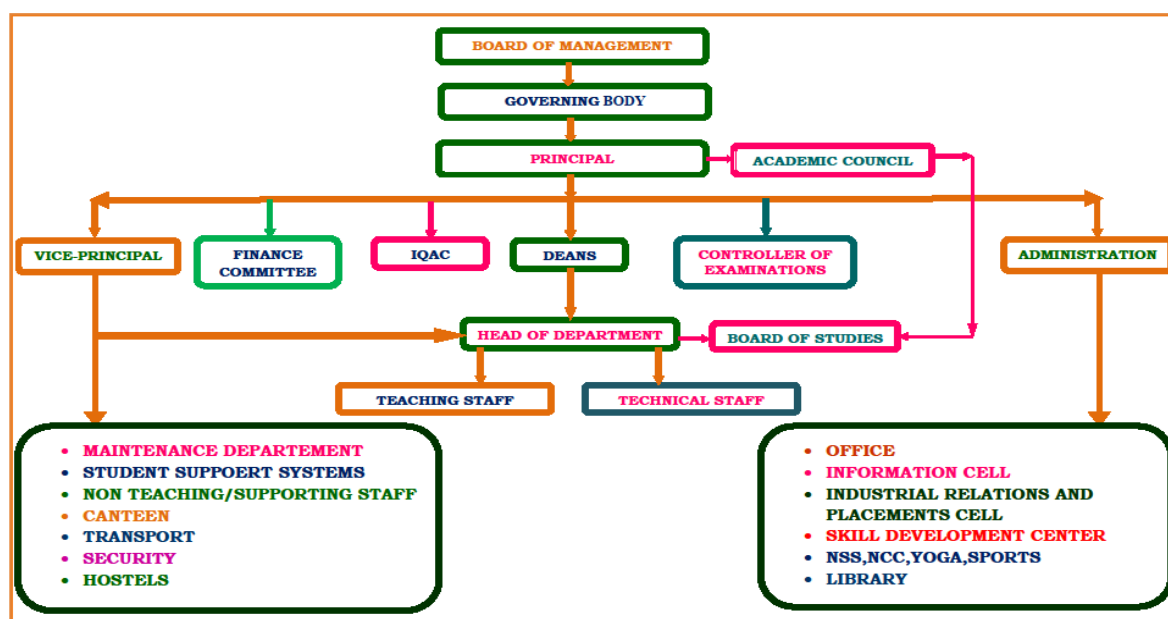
BOARD OF MANAGEMENT

GOVERNING BODY

PRINCIPAL

ACADEMIC COUNCIL

VICE-PRINCIPAL

FINANCE COMMITTEE

IQAC

DEANS

CONTROLLER OF EXAMINATIONS

ADMINISTRATION

HEAD OF DEPARTMENT

BOARD OF STUDIES

TEACHING STAFF

TECHNICAL STAFF

- MAINTENANCE DEPARTEMENT
- STUDENT SUPPOERT SYSTEMS
- NON TEACHING/SUPPORTING STAFF
- CANTEEN
- TRANSPORT
- SECURITY
- HOSTELS

- OFFICE
- INFORMATION CELL
- INDUSTRIAL RELATIONS AND PLACEMENTS CELL
- SKILL DEVELOPMENT CENTER
- NSS,NCC,YOGA,SPORTS
- LIBRARY